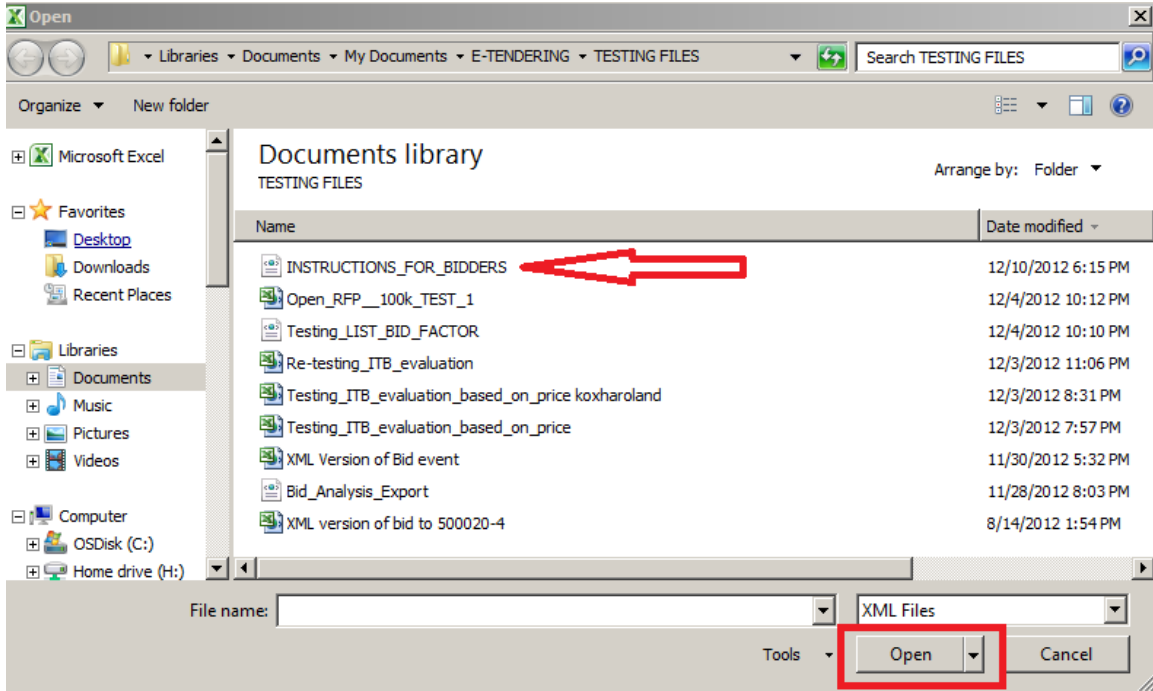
Open

Libraries ▸ Documents ▸ My Documents ▸ E-TENDERING ▸ TESTING FILES

Search TESTING FILES

Organize ▾ New folder

Microsoft Excel

Favorites
Desktop
Downloads
Recent Places

Libraries
Documents
Music
Pictures
Videos

Computer
OSDisk (C:)
Home drive (H:)

Documents library
TESTING FILES

Arrange by: Folder ▾

| Name | Date modified |
|---|---|
| INSTRUCTIONS_FOR_BIDDERS | 12/10/2012 6:15 PM |
| Open_RFP__100k_TEST_1 | 12/4/2012 10:12 PM |
| Testing_LIST_BID_FACTOR | 12/4/2012 10:10 PM |
| Re-testing_ITB_evaluation | 12/3/2012 11:06 PM |
| Testing_ITB_evaluation_based_on_price koxharoland | 12/3/2012 8:31 PM |
| Testing_ITB_evaluation_based_on_price | 12/3/2012 7:57 PM |
| XML Version of Bid event | 11/30/2012 5:32 PM |
| Bid_Analysis_Export | 11/28/2012 8:03 PM |
| XML version of bid to 500020-4 | 8/14/2012 1:54 PM |

File name:

XML Files

Tools ▾

Open

Cancel